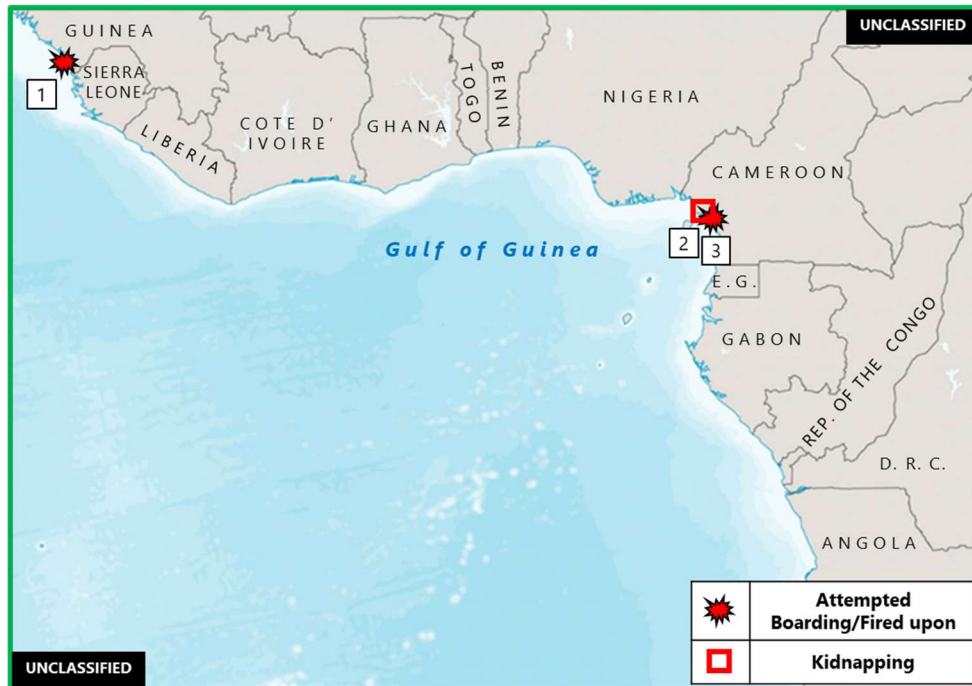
UNCLASSIFIED

GUINEA

SIERRA LEONE

1

LIBERIA

COTE D' IVOIRE

GHANA

TOGO

BENIN

NIGERIA

CAMEROON

2

3

Gulf of Guinea

E.G.

GABON

REP. OF THE CONGO

D.R.C.

ANGOLA

| | |
|---|---|
| | Attempted Boarding/Fired upon |
| | Kidnapping |

UNCLASSIFIED